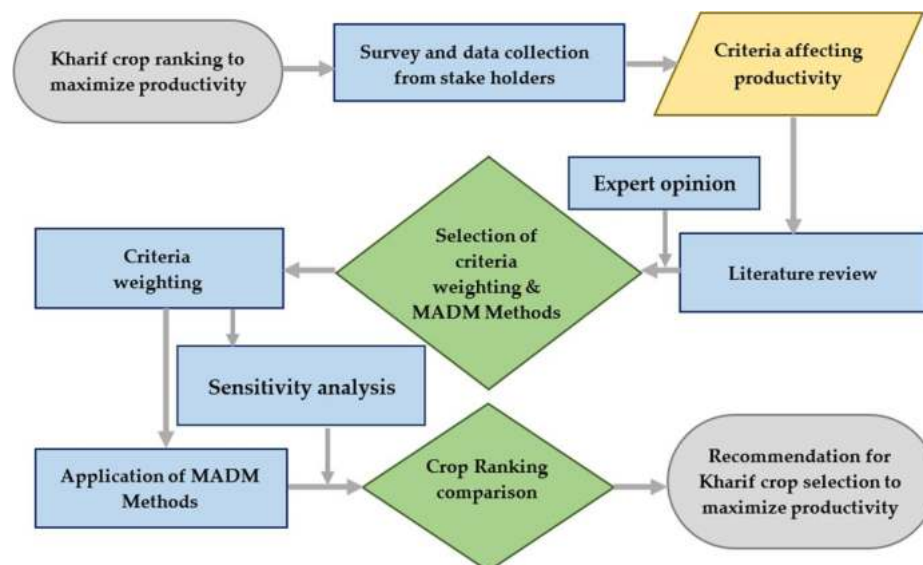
Kharif crop ranking to maximize productivity

Survey and data collection from stake holders

Criteria affecting productivity

Expert opinion

Selection of criteria weighting & MADM Methods

Literature review

Criteria weighting

Sensitivity analysis

Application of MADM Methods

Crop Ranking comparison

Recommendation for Kharif crop selection to maximize productivity